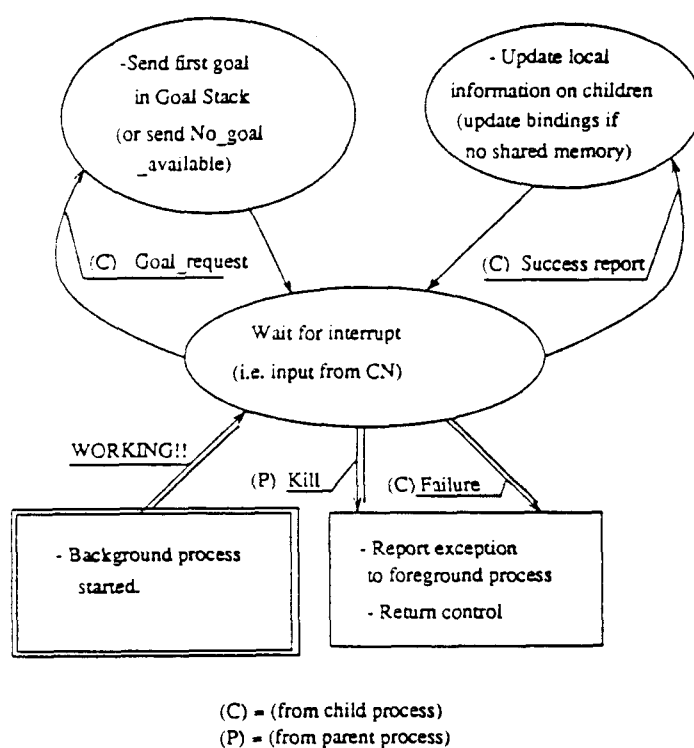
-Send first goal in Goal Stack (or send No_goal _available)

- Update local information on children (update bindings if no shared memory)

(C) Goal_request

(C) Success report

Wait for interrupt (i.e. input from CN)

WORKING!!

(P) Kill

(C) Failure

- Background process started.

- Report exception to foreground process
- Return control

(C) = (from child process)
(P) = (from parent process)